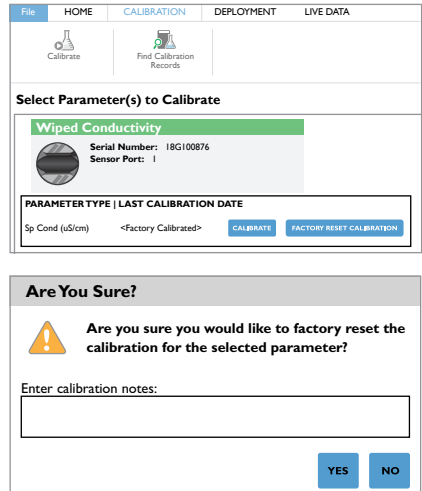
File HOME CALIBRATION DEPLOYMENT LIVE DATA

Calibrate

Find Calibration Records

Select Parameter(s) to Calibrate

Wiped Conductivity

Serial Number: 18G100876
Sensor Port: 1

PARAMETER TYPE | LAST CALIBRATION DATE

| Sp Cond (uS/cm) | <Factory Calibrated> | CALIBRATE | FACTORY RESET CALIBRATION |
|---|---|---|---|

Are You Sure?

Are you sure you would like to factory reset the calibration for the selected parameter?

Enter calibration notes:

YES NO